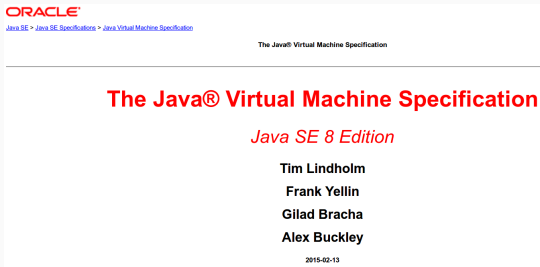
ORACLE

Java SE > Java SE Specifications > Java Virtual Machine Specification

The Java® Virtual Machine Specification

The Java® Virtual Machine Specification

Java SE 8 Edition

Tim Lindholm

Frank Yellin

Gilad Bracha

Alex Buckley

2015-02-13